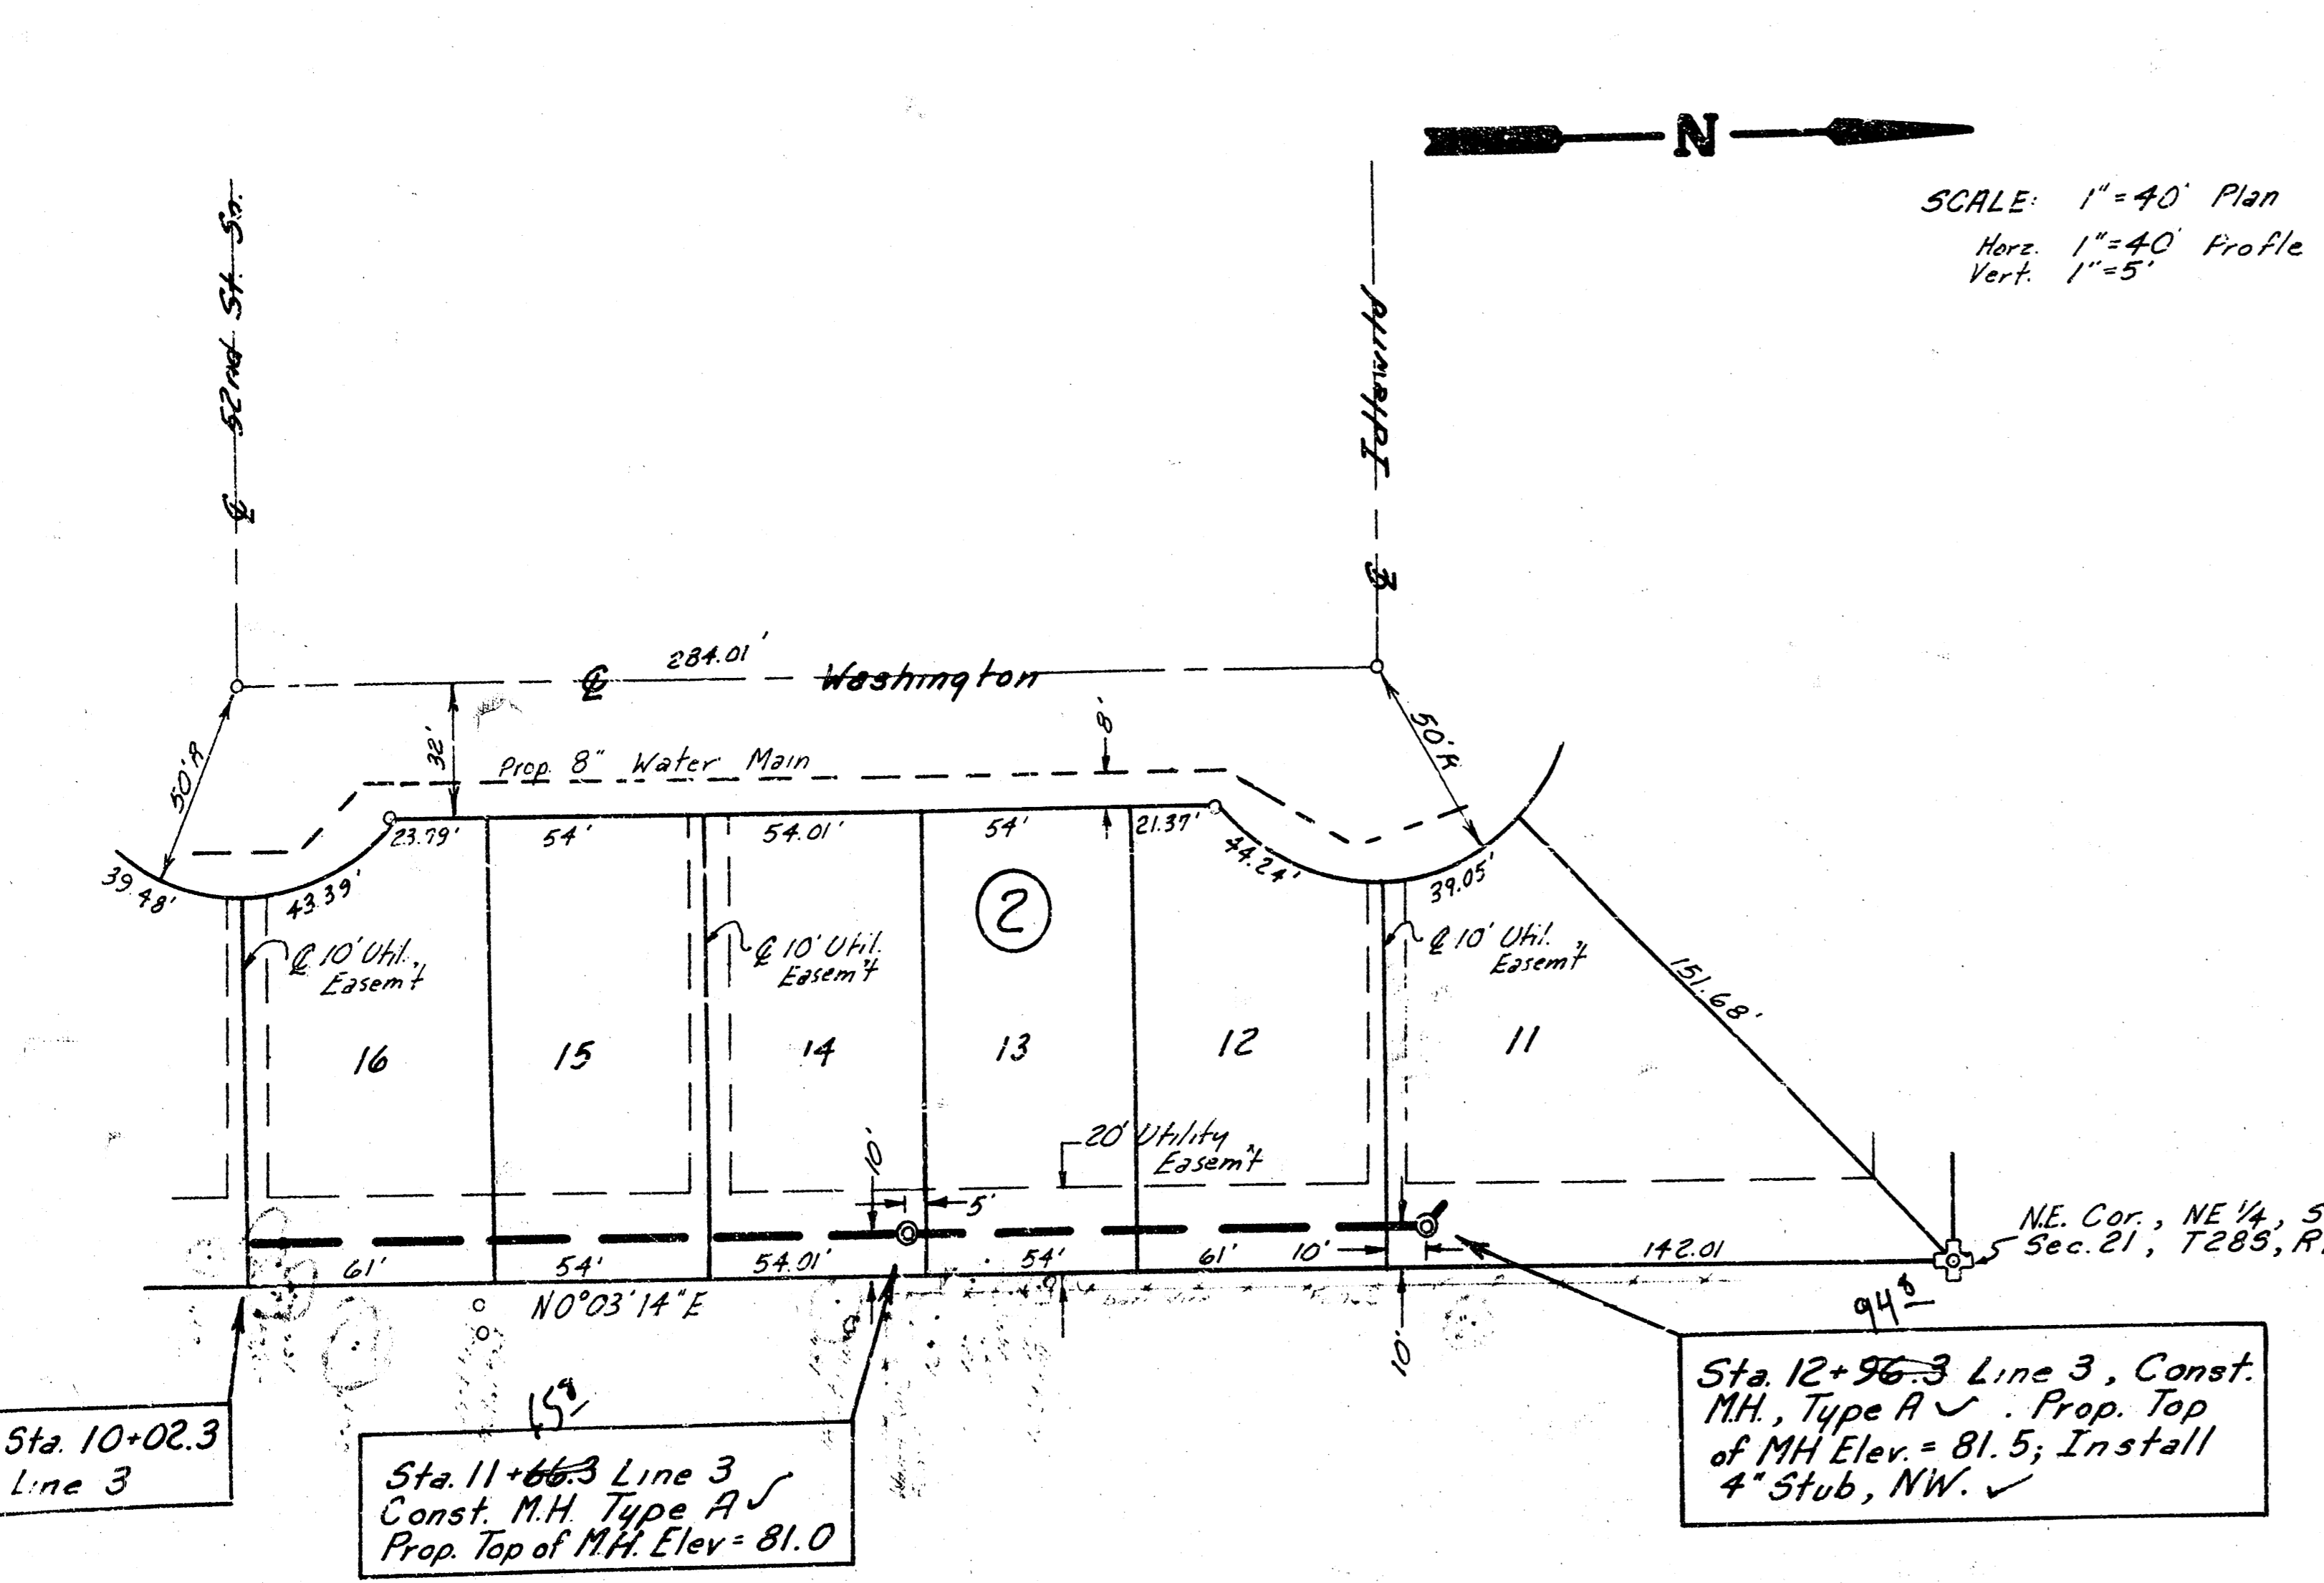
N

SCALE: 1"=40' Plan
Horz. 1"=40' Profile
Vert. 1"=5'

℄ 52nd St. So.

℄ Tollewild

℄ 284.01' Washington

50'R

32'

8'

Prop. 8" Water Main

50'R

39.48'

43.39'

23.79'

54'

54.01'

54'

21.37'

44.24'

39.05'

②

℄ 10' Util. Easem't

℄ 10' Util. Easem't

℄ 10' Util. Easem't

151.68'

16

15

14

13

12

11

20' Utility Easem't

10'

5'

61'

54'

54.01'

54'

61'

10'

142.01

N.E. Cor., NE 1/4, S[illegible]
Sec. 21, T28S, R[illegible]

N0°03'14"E

10'

94.8

Sta. 10+02.3
Line 3

Sta. 11+66.3 Line 3
Const. M.H. Type A ✓
Prop. Top of M.H. Elev = 81.0

Sta. 12+96.3 Line 3, Const.
M.H., Type A ✓. Prop. Top
of MH Elev. = 81.5; Install
4" Stub, NW. ✓